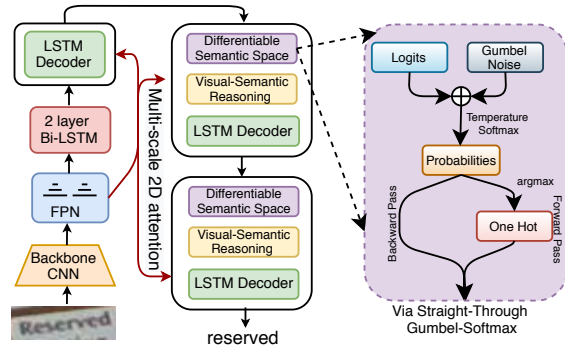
LSTM Decoder

2 layer Bi-LSTM

FPN

Backbone CNN

Reserved

Multi-scale 2D attention

Differentiable Semantic Space

Visual-Semantic Reasoning

LSTM Decoder

Differentiable Semantic Space

Visual-Semantic Reasoning

LSTM Decoder

reserved

Logits

Gumbel Noise

Temperature Softmax

Probabilities

argmax

Backward Pass

Forward Pass

One Hot

Via Straight-Through Gumbel-Softmax